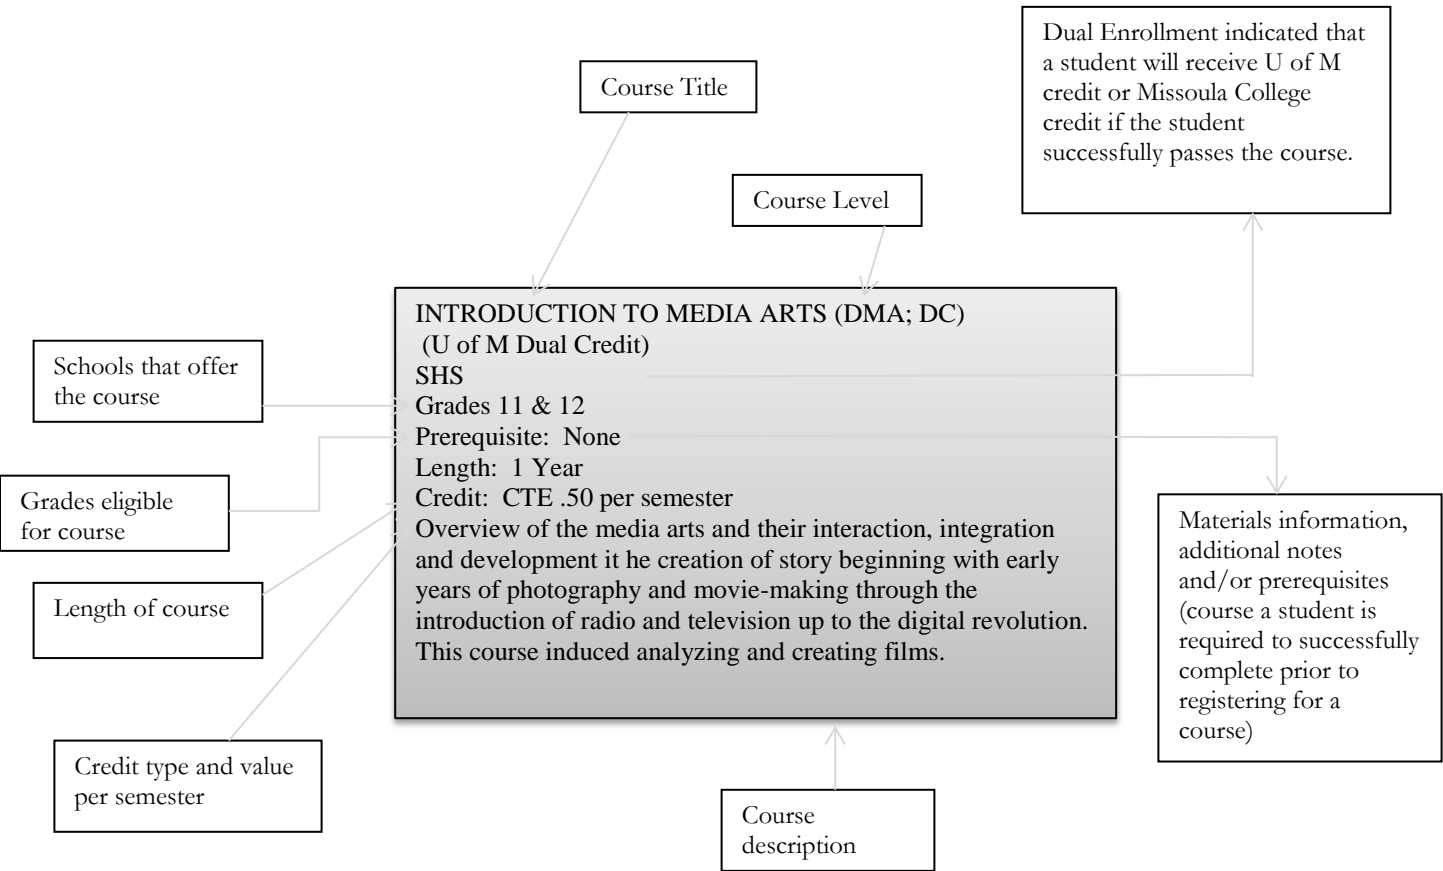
Dual Enrollment indicated that a student will receive U of M credit or Missoula College credit if the student successfully passes the course.

Course Title

Course Level

INTRODUCTION TO MEDIA ARTS (DMA; DC)
(U of M Dual Credit)
SHS
Grades 11 & 12
Prerequisite: None
Length: 1 Year
Credit: CTE .50 per semester
Overview of the media arts and their interaction, integration and development it he creation of story beginning with early years of photography and movie-making through the introduction of radio and television up to the digital revolution. This course induced analyzing and creating films.

Schools that offer the course

Grades eligible for course

Length of course

Credit type and value per semester

Materials information, additional notes and/or prerequisites (course a student is required to successfully complete prior to registering for a course)

Course description